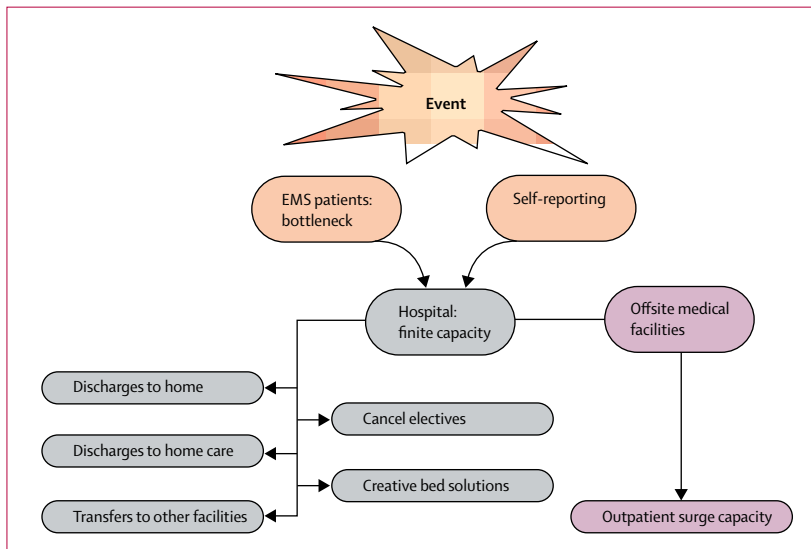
Event

EMS patients: bottleneck

Self-reporting

Hospital: finite capacity

Offsite medical facilities

Discharges to home

Cancel electives

Discharges to home care

Creative bed solutions

Transfers to other facilities

Outpatient surge capacity